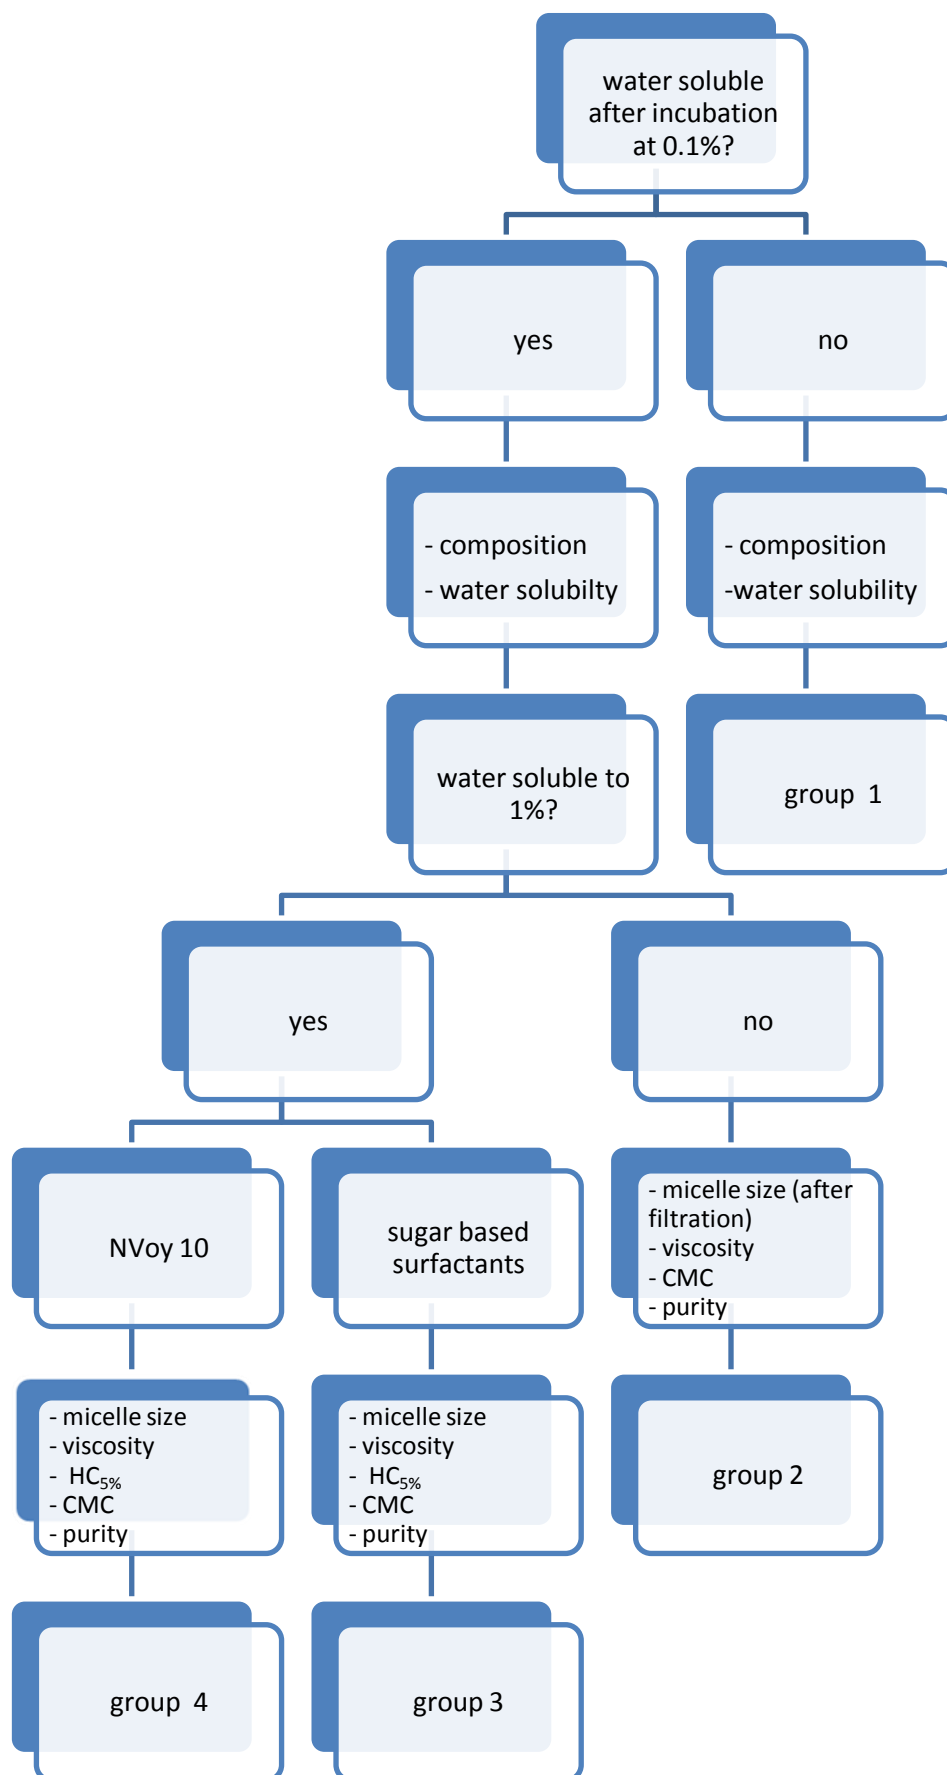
water soluble after incubation at 0.1%?

yes

no

- composition
- water solubilty

- composition
-water solubility

water soluble to 1%?

group 1

yes

no

NVoy 10

sugar based surfactants

- micelle size (after filtration)
- viscosity
- CMC
- purity

- micelle size
- viscosity
- $HC_{5\%}$
- CMC
- purity

- micelle size
- viscosity
- $HC_{5\%}$
- CMC
- purity

group 2

group 4

group 3